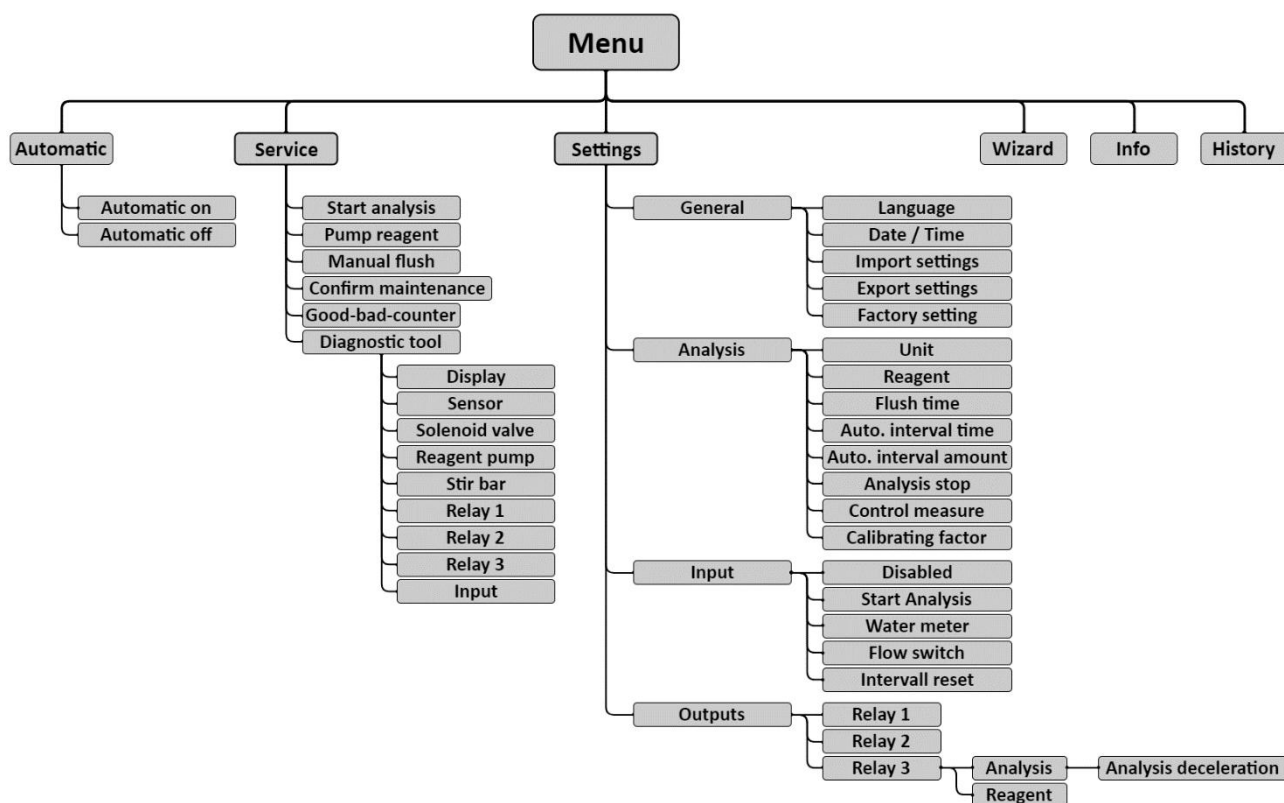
Menu

Automatic
Automatic on
Automatic off

Service
Start analysis
Pump reagent
Manual flush
Confirm maintenance
Good-bad-counter
Diagnostic tool
Display
Sensor
Solenoid valve
Reagent pump
Stir bar
Relay 1
Relay 2
Relay 3
Input

Settings
General
Language
Date / Time
Import settings
Export settings
Factory setting
Analysis
Unit
Reagent
Flush time
Auto. interval time
Auto. interval amount
Analysis stop
Control measure
Calibrating factor
Input
Disabled
Start Analysis
Water meter
Flow switch
Intervall reset
Outputs
Relay 1
Relay 2
Relay 3
Analysis
Analysis deceleration
Reagent

Wizard

Info

History